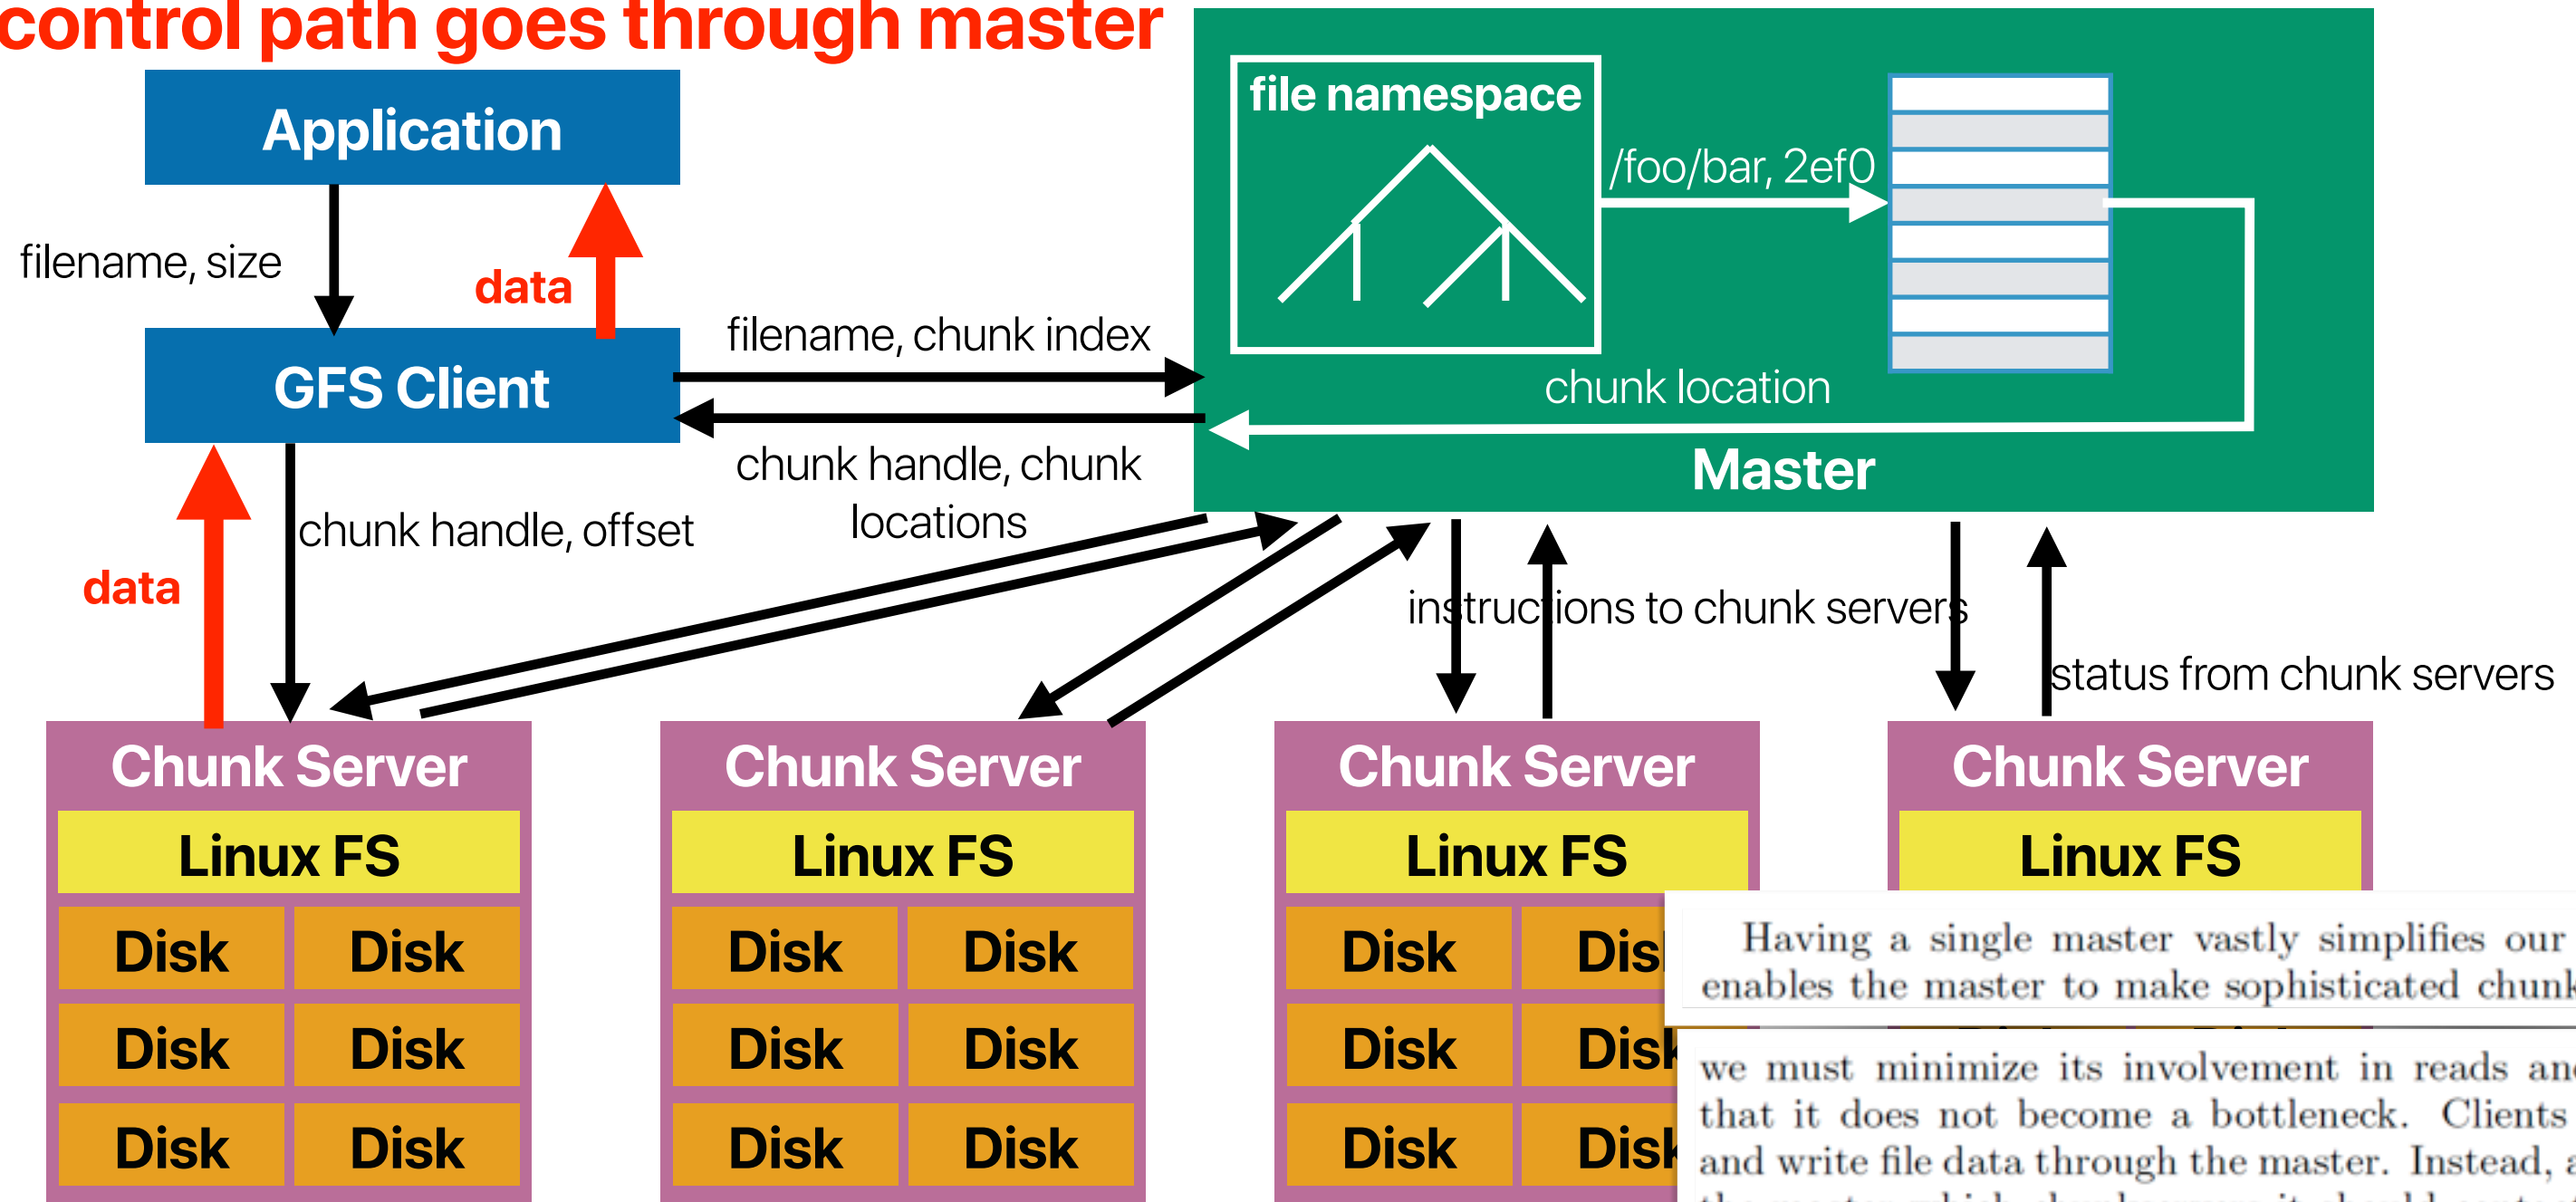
control path goes through master

Application

filename, size

data

GFS Client

filename, chunk index

chunk handle, chunk locations

chunk handle, offset

data

file namespace

/foo/bar, 2ef0

chunk location

Master

instructions to chunk servers

status from chunk servers

Chunk Server

Linux FS

Disk Disk

Disk Disk

Disk Disk

Chunk Server

Linux FS

Disk Disk

Disk Disk

Disk Disk

Chunk Server

Linux FS

Disk Dis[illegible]

Disk Dis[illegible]

Disk Dis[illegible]

Chunk Server

Linux FS

Having a single master vastly simplifies our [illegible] enables the master to make sophisticated chun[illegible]

we must minimize its involvement in reads an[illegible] that it does not become a bottleneck. Clients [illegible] and write file data through the master. Instead, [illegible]